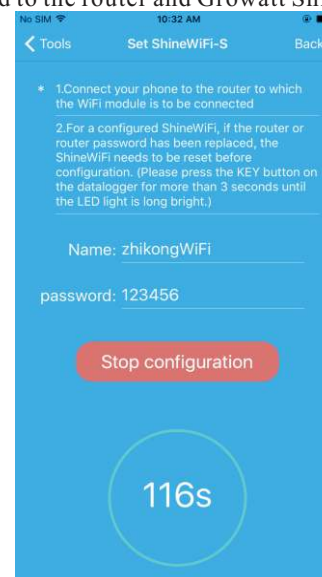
d to the router and Growatt Sh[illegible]

No SIM 10:32 AM

Tools Set ShineWiFi-S Back

* 1.Connect your phone to the router to which the WiFi module is to be connected

2.For a configured ShineWiFi, if the router or router password has been replaced, the ShineWiFi needs to be reset before configuration. (Please press the KEY button on the datalogger for more than 3 seconds until the LED light is long bright.)

Name: zhikongWiFi

password: 123456

Stop configuration

116s